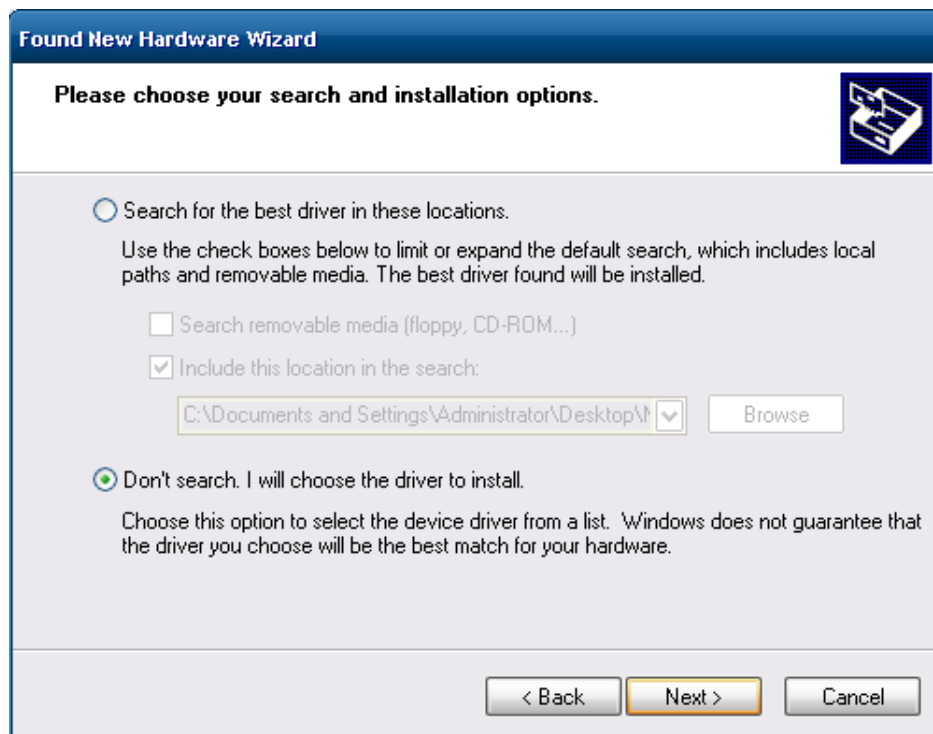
Found New Hardware Wizard

Please choose your search and installation options.

Search for the best driver in these locations.

Use the check boxes below to limit or expand the default search, which includes local paths and removable media. The best driver found will be installed.

Search removable media (floppy, CD-ROM...)

Include this location in the search:

C:\Documents and Settings\Administrator\Desktop\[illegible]

Browse

Don't search. I will choose the driver to install.

Choose this option to select the device driver from a list. Windows does not guarantee that the driver you choose will be the best match for your hardware.

< Back

Next >

Cancel